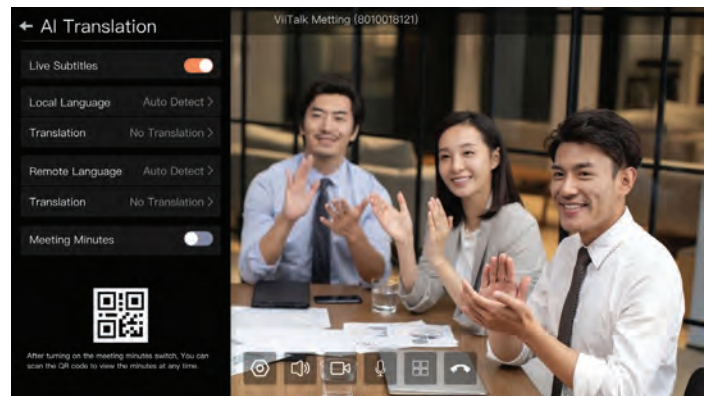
← AI Translation

Live Subtitles

Local Language Auto Detect >

Translation No Translation >

Remote Language Auto Detect >

Translation No Translation >

Meeting Minutes

After turning on the meeting minutes switch, You can scan the QR code to view the minutes at any time.

ViiTalk Metting (8010018121)